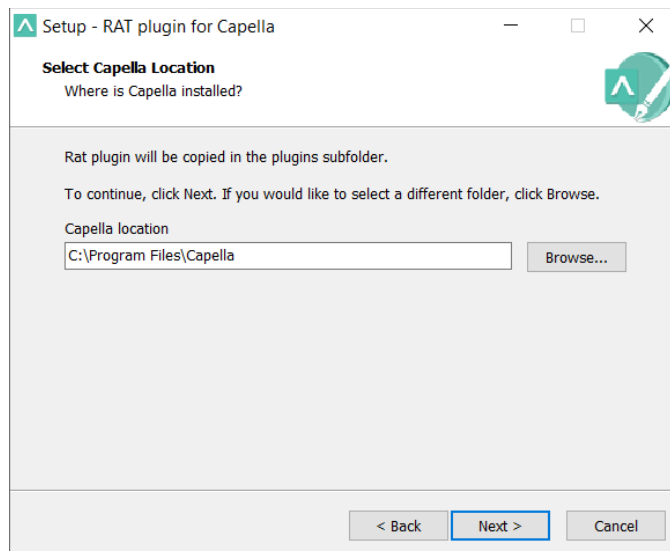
Setup - RAT plugin for Capella

Select Capella Location
Where is Capella installed?

Rat plugin will be copied in the plugins subfolder.

To continue, click Next. If you would like to select a different folder, click Browse.

Capella location

C:\Program Files\Capella

Browse...

< Back

Next >

Cancel